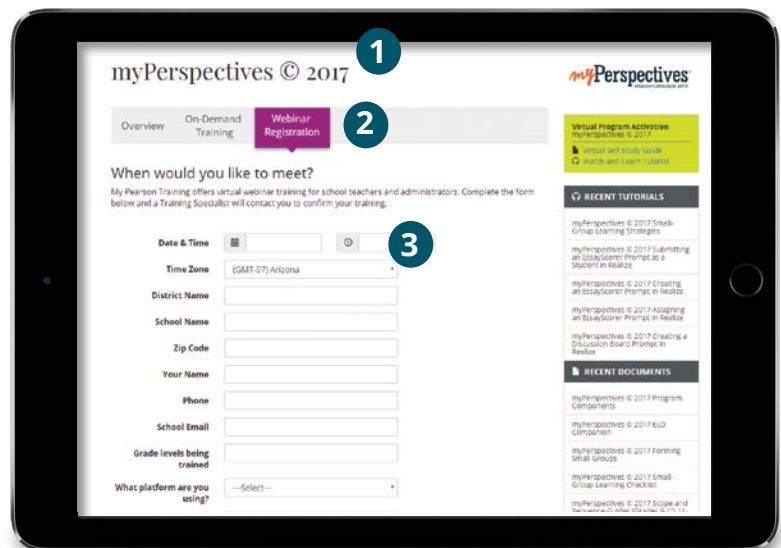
myPerspectives © 2017

1

myPerspectives
ENGLISH LANGUAGE ARTS

Overview
On-Demand Training
Webinar Registration

2

When would you like to meet?

My Pearson Training offers virtual webinar training for school teachers and administrators. Complete the form below and a Training Specialist will contact you to confirm your training.

3

Date & Time
Time Zone (GMT-07) Arizona
District Name
School Name
Zip Code
Your Name
Phone
School Email
Grade levels being trained
What platform are you using? —Select—

Virtual Program Activation
myPerspectives © 2017
Virtual Self Study Guide
Watch and Learn Tutorial

RECENT TUTORIALS

myPerspectives © 2017 Small-Group Learning Strategies

myPerspectives © 2017 Submitting an EssayScorer Prompt as a Student in Realize

myPerspectives © 2017 Creating an EssayScorer Prompt in Realize

myPerspectives © 2017 Assigning an EssayScorer Prompt in Realize

myPerspectives © 2017 Creating a Discussion Board Prompt in Realize

RECENT DOCUMENTS

myPerspectives © 2017 Program Components

myPerspectives © 2017 ELD Companion

myPerspectives © 2017 Forming Small Groups

myPerspectives © 2017 Small-Group Learning Checklist

myPerspectives © 2017 Scope and Sequence Guides (Grades 6-12) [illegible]